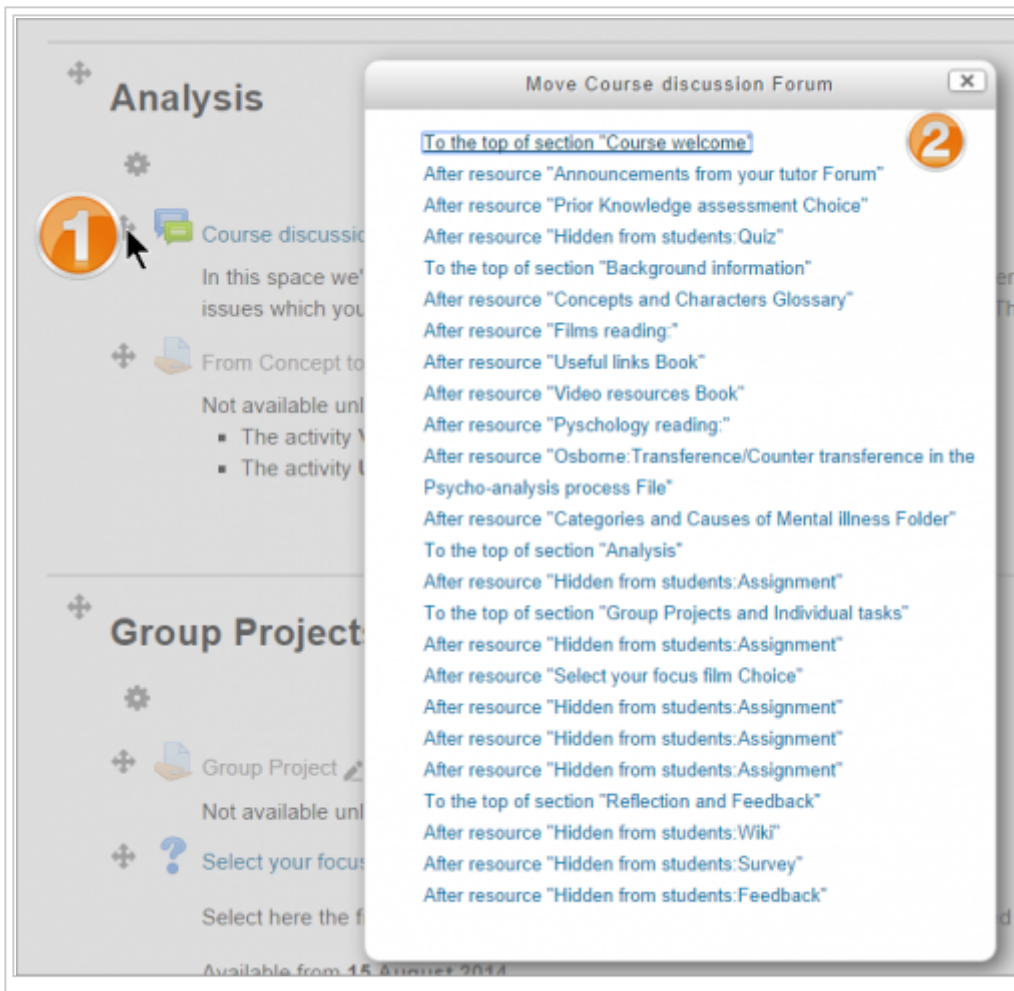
Analysis

1

Course discussio

In this space we'

issues which you

From Concept to

Not available unl

- The activity V
- The activity U

Group Project

Group Project

Not available unl

Select your focus

Select here the f

Available from 15 August 2014

Move Course discussion Forum

2

To the top of section "Course welcome"
After resource "Announcements from your tutor Forum"
After resource "Prior Knowledge assessment Choice"
After resource "Hidden from students:Quiz"
To the top of section "Background information"
After resource "Concepts and Characters Glossary"
After resource "Films reading:"
After resource "Useful links Book"
After resource "Video resources Book"
After resource "Pyschology reading:"
After resource "Osborne:Transference/Counter transference in the Psycho-analysis process File"
After resource "Categories and Causes of Mental illness Folder"
To the top of section "Analysis"
After resource "Hidden from students:Assignment"
To the top of section "Group Projects and Individual tasks"
After resource "Hidden from students:Assignment"
After resource "Select your focus film Choice"
After resource "Hidden from students:Assignment"
After resource "Hidden from students:Assignment"
After resource "Hidden from students:Assignment"
To the top of section "Reflection and Feedback"
After resource "Hidden from students:Wiki"
After resource "Hidden from students:Survey"
After resource "Hidden from students:Feedback"